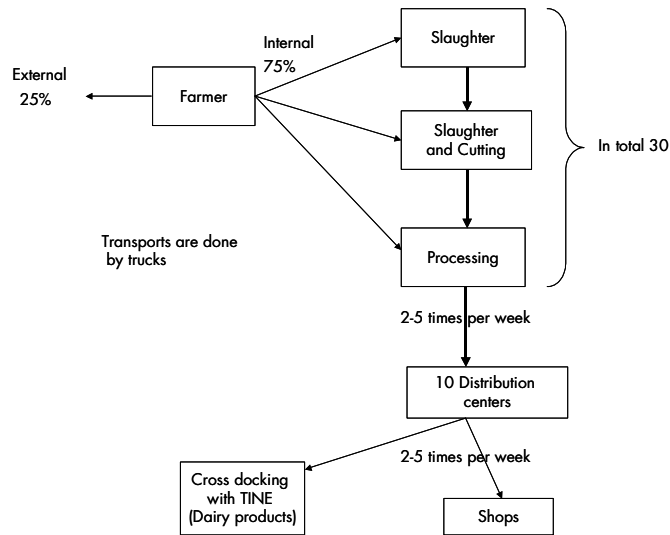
External
25%

Farmer

Internal
75%

Slaughter

Slaughter and Cutting

Processing

In total 30

Transports are done by trucks

2-5 times per week

10 Distribution centers

2-5 times per week

Cross docking with TINE (Dairy products)

Shops